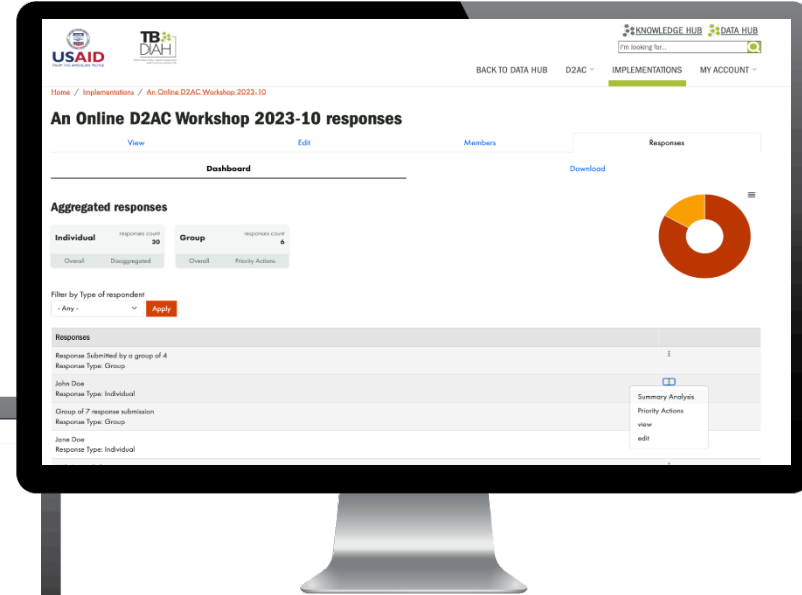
USAID
FROM THE AMERICAN PEOPLE

TB DIAH

KNOWLEDGE HUB DATA HUB
I'm looking for...

BACK TO DATA HUB D2AC IMPLEMENTATIONS MY ACCOUNT

Home / Implementations / An Online D2AC Workshop 2023-10

An Online D2AC Workshop 2023-10 responses

View Edit Members Responses

Dashboard Download

Aggregated responses

Individual responses count 30
Overall Disaggregated

Group responses count 6
Overall Priority Actions

Filter by Type of respondent
- Any -
Apply

Responses

Response Submitted by a group of 4
Response Type: Group

John Doe
Response Type: Individual

Summary Analysis
Priority Actions
view
edit

Group of 7 response submission
Response Type: Group

Jane Doe
Response Type: Individual